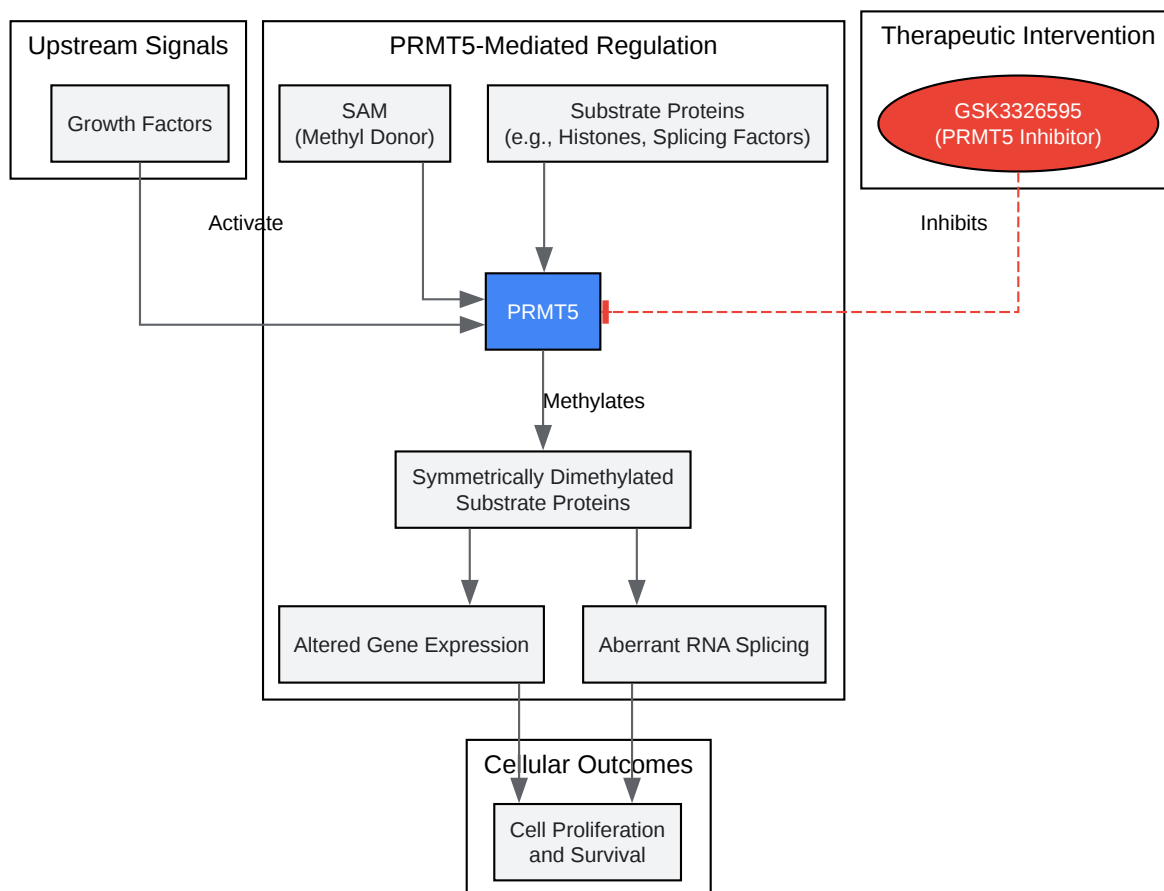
Upstream Signals

Growth Factors

PRMT5-Mediated Regulation

SAM
(Methyl Donor)

Substrate Proteins
(e.g., Histones, Splicing Factors)

Therapeutic Intervention

GSK3326595
(PRMT5 Inhibitor)

Activate

Inhibits

PRMT5

Methylates

Symmetrically Dimethylated
Substrate Proteins

Altered Gene Expression

Aberrant RNA Splicing

Cellular Outcomes

Cell Proliferation
and Survival